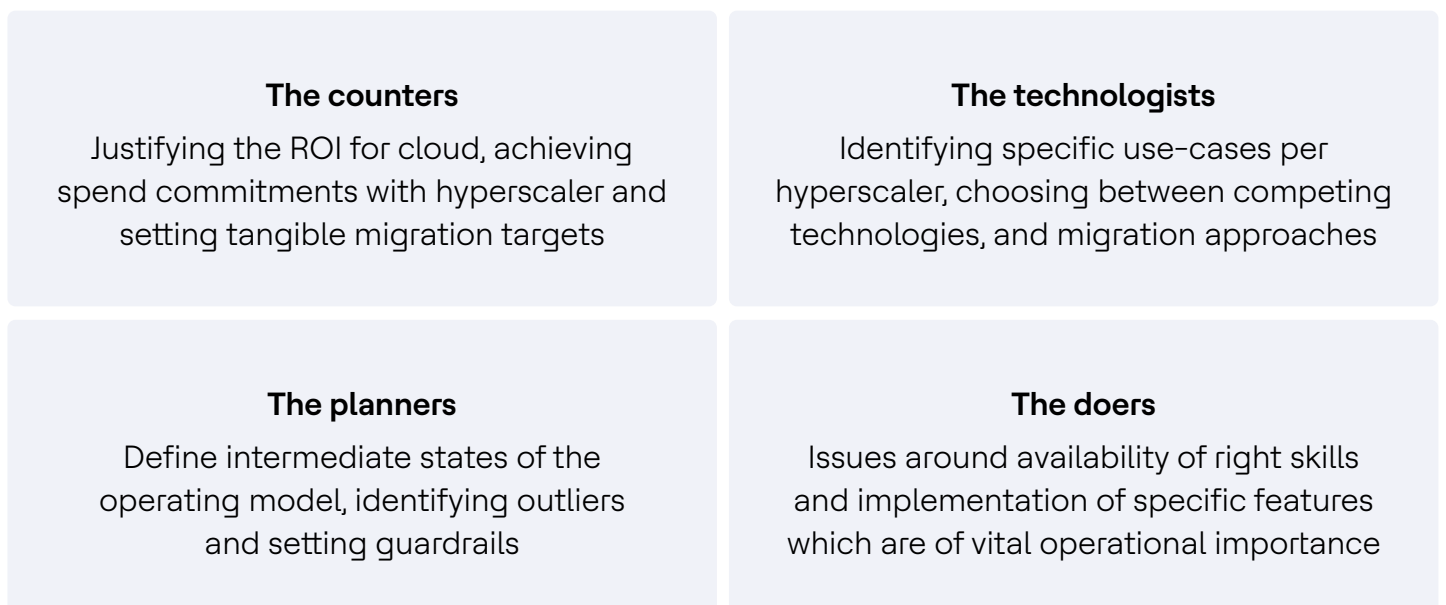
**The counters**
Justifying the ROI for cloud, achieving spend commitments with hyperscaler and setting tangible migration targets

**The technologists**
Identifying specific use-cases per hyperscaler, choosing between competing technologies, and migration approaches

**The planners**
Define intermediate states of the operating model, identifying outliers and setting guardrails

**The doers**
Issues around availability of right skills and implementation of specific features which are of vital operational importance